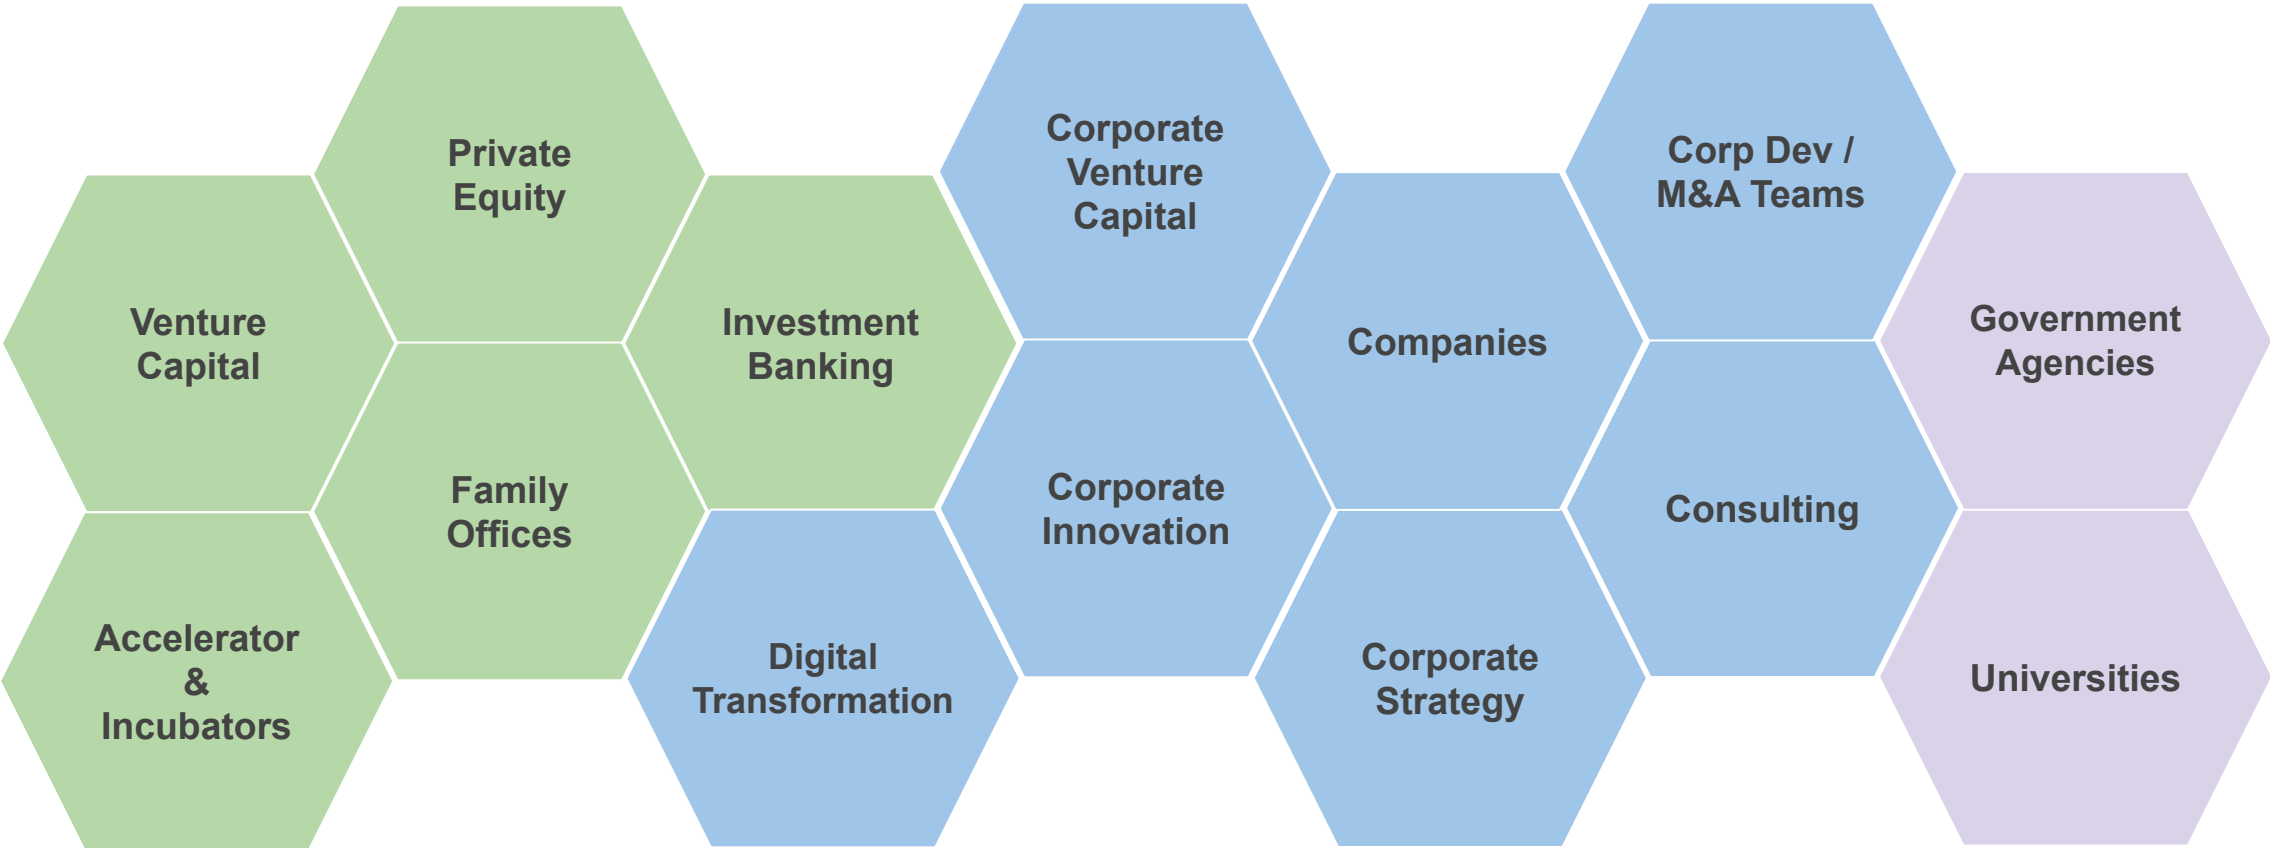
Private Equity

Venture Capital

Family Offices

Accelerator & Incubators

Investment Banking

Digital Transformation

Corporate Venture Capital

Corporate Innovation

Companies

Corporate Strategy

Corp Dev / M&A Teams

Consulting

Government Agencies

Universities